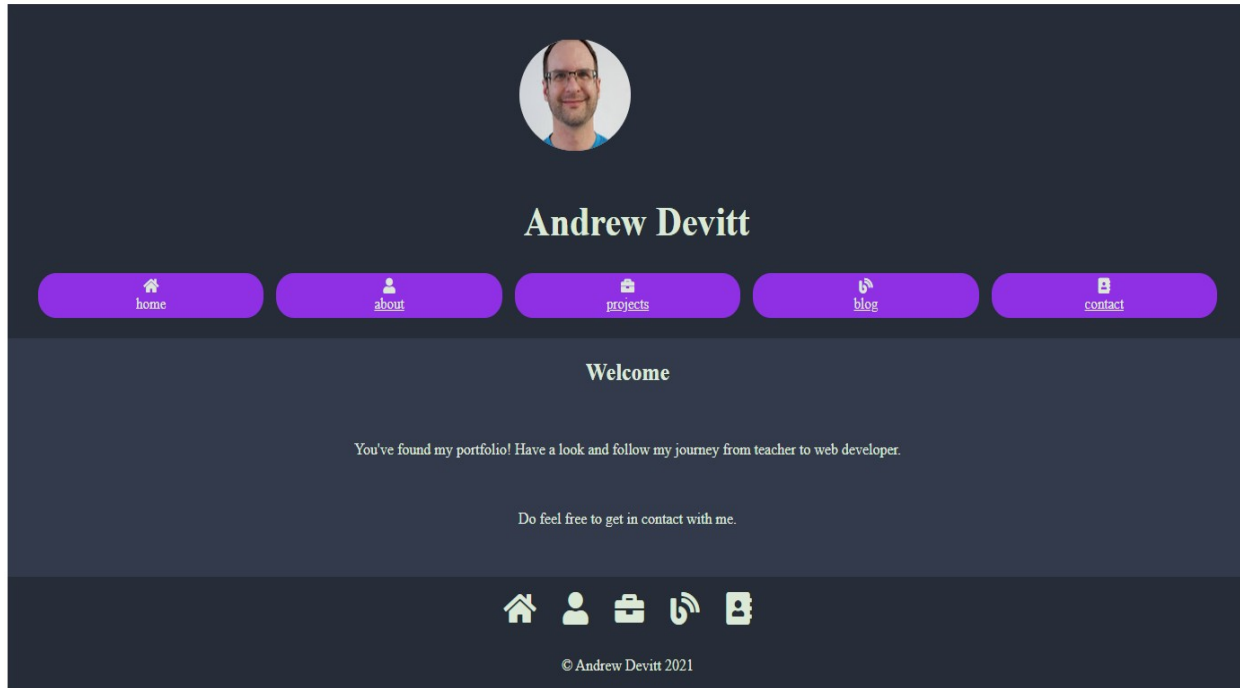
Andrew Devitt

home
about
projects
blog
contact

Welcome

You've found my portfolio! Have a look and follow my journey from teacher to web developer.

Do feel free to get in contact with me.

© Andrew Devitt 2021